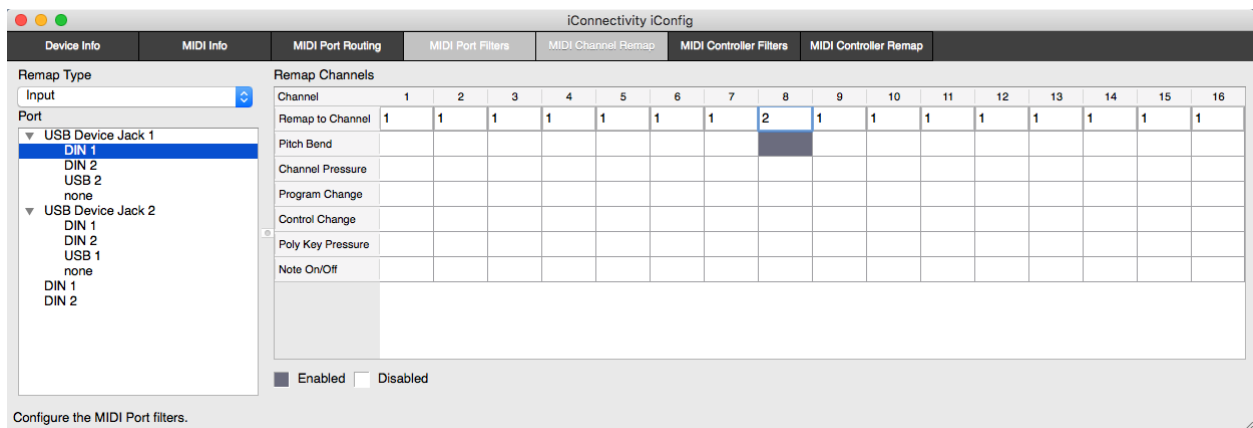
iConnectivity iConfig

Device Info | MIDI Info | MIDI Port Routing | MIDI Port Filters | MIDI Channel Remap | MIDI Controller Filters | MIDI Controller Remap

Remap Type
Input
Port
USB Device Jack 1
DIN 1
DIN 2
USB 2
none
USB Device Jack 2
DIN 1
DIN 2
USB 1
none
DIN 1
DIN 2

Remap Channels

| Channel | 1 | 2 | 3 | 4 | 5 | 6 | 7 | 8 | 9 | 10 | 11 | 12 | 13 | 14 | 15 | 16 |
|---|---|---|---|---|---|---|---|---|---|---|---|---|---|---|---|---|
| Remap to Channel | 1 | 1 | 1 | 1 | 1 | 1 | 1 | 2 | 1 | 1 | 1 | 1 | 1 | 1 | 1 | 1 |
| Pitch Bend | | | | | | | | | | | | | | | | |
| Channel Pressure | | | | | | | | | | | | | | | | |
| Program Change | | | | | | | | | | | | | | | | |
| Control Change | | | | | | | | | | | | | | | | |
| Poly Key Pressure | | | | | | | | | | | | | | | | |
| Note On/Off | | | | | | | | | | | | | | | | |

Enabled Disabled

Configure the MIDI Port filters.